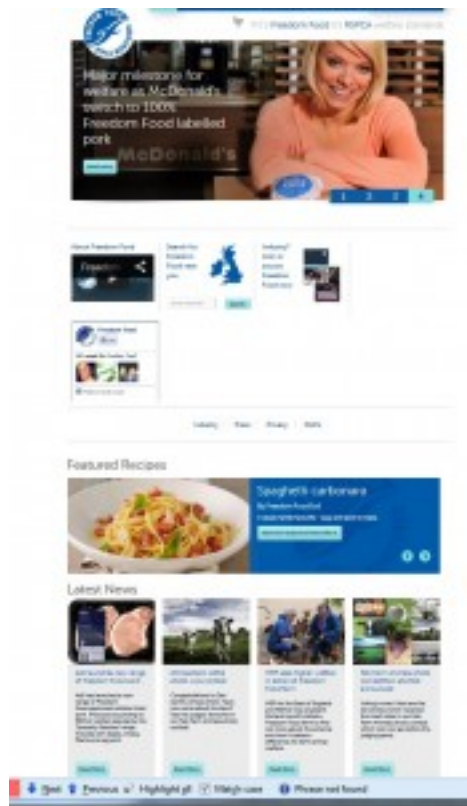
Freedom Food RSPCA

Major milestone for welfare as McDonald's switch to 100% Freedom Food labelled pork

McDonald's

1 2 3

About Freedom Food

Freedom

Search for Freedom Food near you

Search

Industry? Join or source Freedom Food now

Freedom Food

Industry Press Privacy RSPCA

Featured Recipes

Spaghetti carbonara

By Freedom Food

Latest News

Next Previous Highlight all Match case Phrase not found